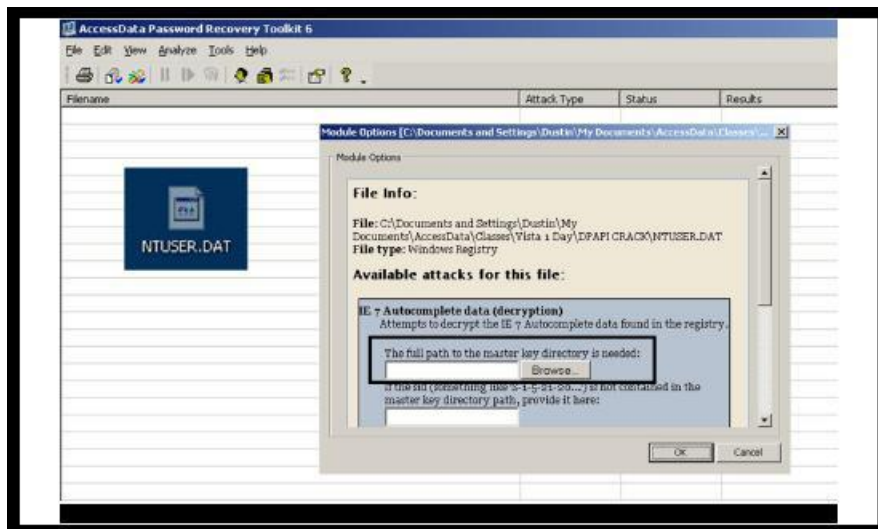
AccessData Password Recovery Toolkit 6

File Edit View Analyze Tools Help

Filename | Attack Type | Status | Results

NTUSER.DAT

Module Options [C:\Documents and Settings\Dustin\My Documents\AccessData\Classes\...

Module Options

File Info:

File: C:\Documents and Settings\Dustin\My Documents\AccessData\Classes\Vista 1 Day\DPAPI CRACK\NTUSER.DAT
File type: Windows Registry

Available attacks for this file:

IE 7 Autocomplete data (decryption)
Attempts to decrypt the IE 7 Autocomplete data found in the registry.

The full path to the master key directory is needed:
Browse...

If the sid ([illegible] S-1-5-21-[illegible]) is not contained in the master key directory path, provide it here:

OK Cancel